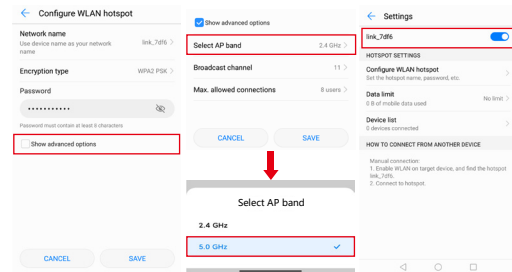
Configure WLAN hotspot

Network name
Use device name as your network name
link_7df6

Encryption type
WPA2 PSK

Password
••••••••••••

Password must contain at least 8 characters

Show advanced options

CANCEL
SAVE

Show advanced options

Select AP band
2.4 GHz

Broadcast channel
11

Max. allowed connections
8 users

CANCEL
SAVE

Select AP band

2.4 GHz

5.0 GHz

Settings

link_7df6

HOTSPOT SETTINGS

Configure WLAN hotspot
Set the hotspot name, password, etc.

Data limit
0 B of mobile data used
No limit

Device list
0 devices connected

HOW TO CONNECT FROM ANOTHER DEVICE

Manual connection:
1. Enable WLAN on target device, and find the hotspot link_7df6.
2. Connect to hotspot.